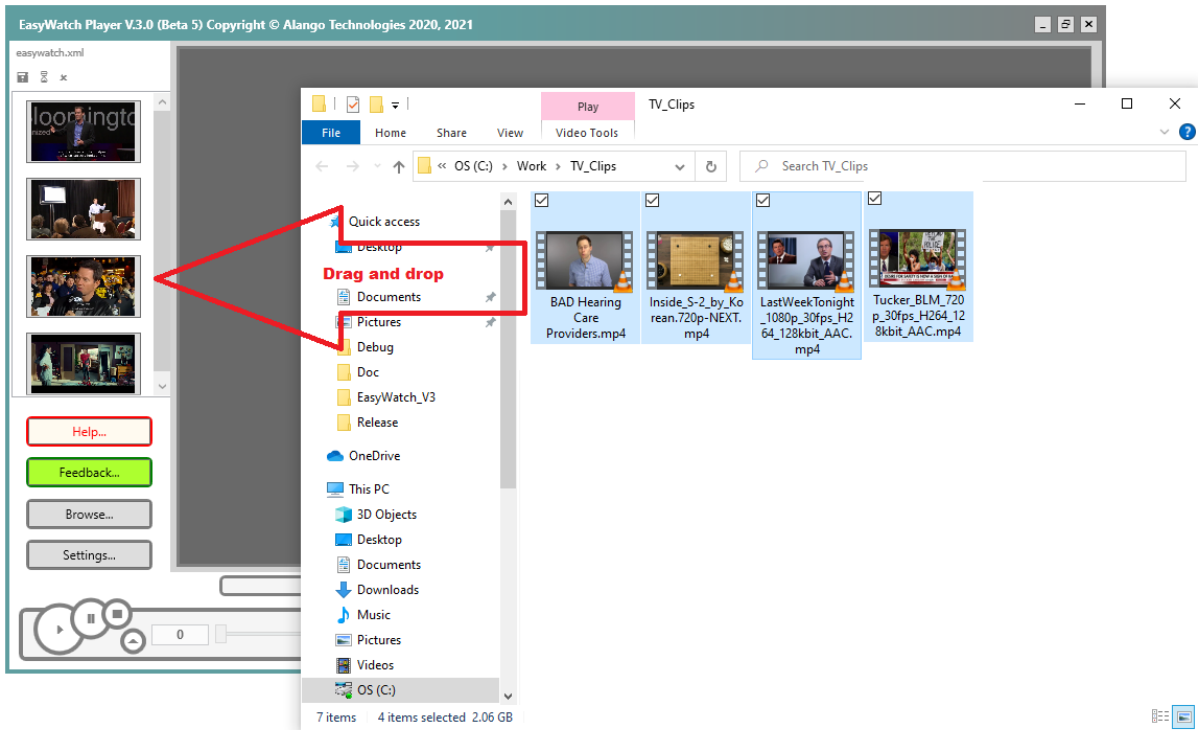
EasyWatch Player V.3.0 (Beta 5) Copyright © Alango Technologies 2020, 2021

easywatch.xml

Help...

Feedback...

Browse...

Settings...

0

Play

TV_Clips

File Home Share View Video Tools

« OS (C:) › Work › TV_Clips

Search TV_Clips

Quick access

Desktop

Drag and drop

Documents

Pictures

Debug

Doc

EasyWatch_V3

Release

OneDrive

This PC

3D Objects

Desktop

Documents

Downloads

Music

Pictures

Videos

OS (C:)

BAD Hearing Care Providers.mp4

Inside_S-2_by_Korean.720p-NEXT.mp4

LastWeekTonight_1080p_30fps_H264_128kbit_AAC.mp4

Tucker_BLM_720p_30fps_H264_128kbit_AAC.mp4

7 items 4 items selected 2.06 GB